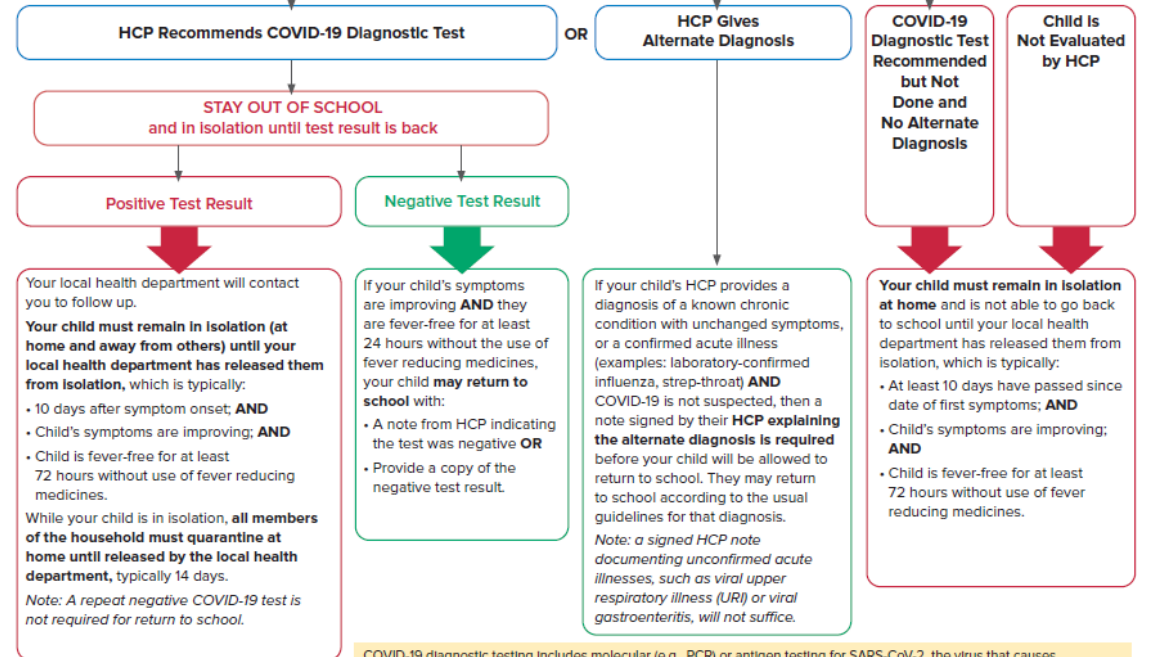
HCP Recommends COVID-19 Diagnostic Test

OR

HCP Gives Alternate Diagnosis

COVID-19 Diagnostic Test Recommended but Not Done and No Alternate Diagnosis

Child is Not Evaluated by HCP

STAY OUT OF SCHOOL and in isolation until test result is back

Positive Test Result

Negative Test Result

Your local health department will contact you to follow up.

**Your child must remain in isolation (at home and away from others) until your local health department has released them from isolation,** which is typically:

• 10 days after symptom onset; **AND**

• Child's symptoms are improving; **AND**

• Child is fever-free for at least 72 hours without use of fever reducing medicines.

While your child is in isolation, **all members of the household must quarantine at home until released by the local health department,** typically 14 days.

*Note: A repeat negative COVID-19 test is not required for return to school.*

If your child's symptoms are improving **AND** they are fever-free for at least 24 hours without the use of fever reducing medicines, your child **may return to school** with:

• A note from HCP indicating the test was negative **OR**

• Provide a copy of the negative test result.

If your child's HCP provides a diagnosis of a known chronic condition with unchanged symptoms, or a confirmed acute illness (examples: laboratory-confirmed influenza, strep-throat) **AND** COVID-19 is not suspected, then a note signed by their **HCP explaining the alternate diagnosis is required** before your child will be allowed to return to school. They may return to school according to the usual guidelines for that diagnosis.

*Note: a signed HCP note documenting unconfirmed acute illnesses, such as viral upper respiratory illness (URI) or viral gastroenteritis, will not suffice.*

**Your child must remain in isolation at home** and is not able to go back to school until your local health department has released them from isolation, which is typically:

• At least 10 days have passed since date of first symptoms; **AND**

• Child's symptoms are improving; **AND**

• Child is fever-free for at least 72 hours without use of fever reducing medicines.

COVID-19 diagnostic testing includes molecular (e.g., PCR) or antigen testing for SARS-CoV-2, the virus that causes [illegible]